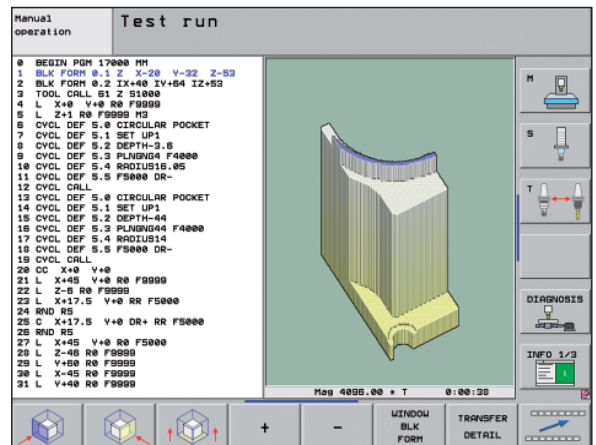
Manual operation

Test run

0 BEGIN PGM 17000 MM
1 BLK FORM 0.1 Z X-20 Y-32 Z-53
2 BLK FORM 0.2 IX+40 IY+64 IZ+53
3 TOOL CALL 61 Z S1000
4 L X+0 Y+0 R0 F9999
5 L Z+1 R0 F9999 M3
6 CYCL DEF 5.0 CIRCULAR POCKET
7 CYCL DEF 5.1 SET UP1
8 CYCL DEF 5.2 DEPTH-3.6
9 CYCL DEF 5.3 PLNGNG4 F4000
10 CYCL DEF 5.4 RADIUS16.05
11 CYCL DEF 5.5 F5000 DR-
12 CYCL CALL
13 CYCL DEF 5.0 CIRCULAR POCKET
14 CYCL DEF 5.1 SET UP1
15 CYCL DEF 5.2 DEPTH-44
16 CYCL DEF 5.3 PLNGNG44 F4000
17 CYCL DEF 5.4 RADIUS14
18 CYCL DEF 5.5 F5000 DR-
19 CYCL CALL
20 CC X+0 Y+0
21 L X+45 Y+0 R0 F9999
22 L Z-6 R0 F9999
23 L X+17.5 Y+0 RR F5000
24 RND R5
25 C X+17.5 Y+0 DR+ RR F5000
26 RND R5
27 L X+45 Y+0 R0 F5000
28 L Z-46 R0 F9999
29 L Y+60 R0 F9999
30 L X-45 R0 F9999
31 L Y+40 R0 F9999

Mag 4096.00 * T 0:00:38

M

S

T

DIAGNOSIS

INFO 1/3

+

−

WINDOW BLK FORM

TRANSFER DETAIL